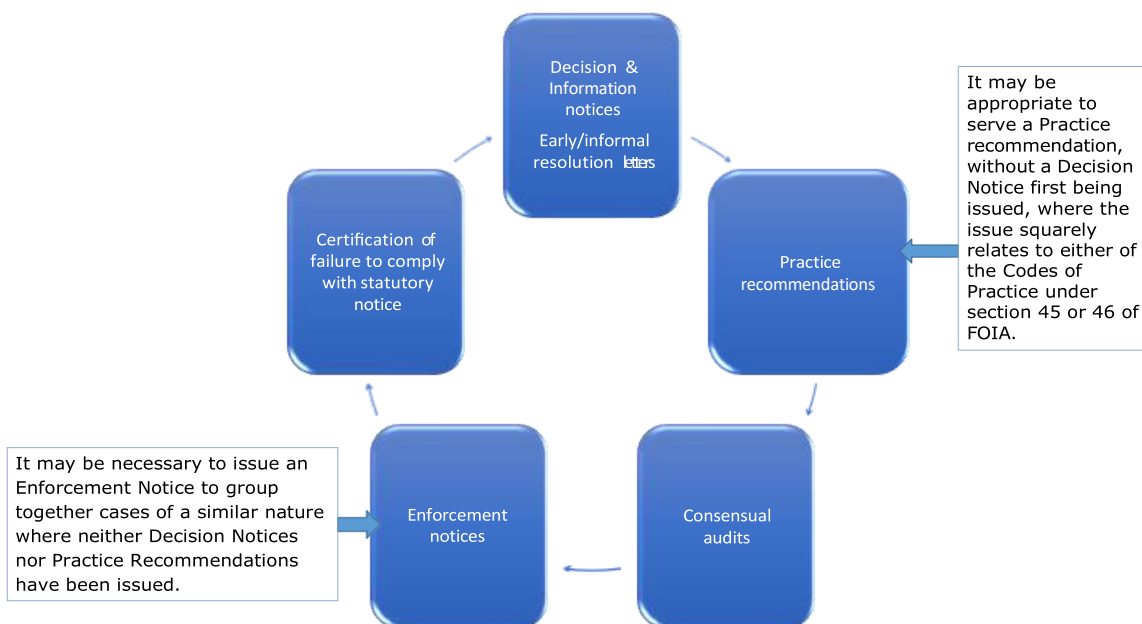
Decision & Information notices

Early/informal resolution letters

It may be appropriate to serve a Practice recommendation, without a Decision Notice first being issued, where the issue squarely relates to either of the Codes of Practice under section 45 or 46 of FOIA.

Practice recommendations

Certification of failure to comply with statutory notice

Consensual audits

Enforcement notices

It may be necessary to issue an Enforcement Notice to group together cases of a similar nature where neither Decision Notices nor Practice Recommendations have been issued.